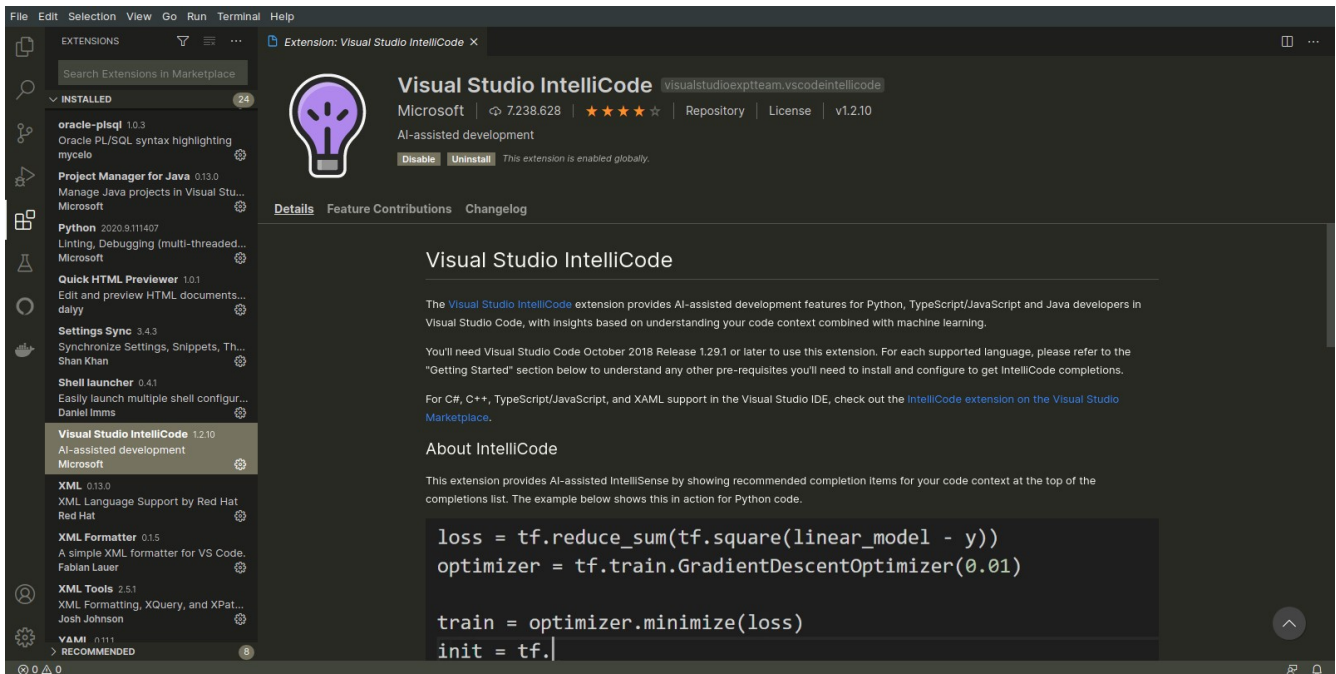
File Edit Selection View Go Run Terminal Help

EXTENSIONS

Search Extensions in Marketplace

INSTALLED 24

oracle-plsql 1.0.3
Oracle PL/SQL syntax highlighting
mycelo

Project Manager for Java 0.13.0
Manage Java projects in Visual Stu...
Microsoft

Python 2020.9.111407
Linting, Debugging (multi-threaded...
Microsoft

Quick HTML Previewer 1.0.1
Edit and preview HTML documents...
dalyy

Settings Sync 3.4.3
Synchronize Settings, Snippets, Th...
Shan Khan

Shell launcher 0.4.1
Easily launch multiple shell configur...
Daniel Imms

Visual Studio IntelliCode 1.2.10
AI-assisted development
Microsoft

XML 0.13.0
XML Language Support by Red Hat
Red Hat

XML Formatter 0.1.5
A simple XML formatter for VS Code.
Fabian Lauer

XML Tools 2.5.1
XML Formatting, XQuery, and XPat...
Josh Johnson

YAML 0.11.1

RECOMMENDED 8

Extension: Visual Studio IntelliCode ×

Visual Studio IntelliCode visualstudioexptteam.vscodeintellicode

Microsoft | 7.238.628 | ★★★★☆ | Repository | License | v1.2.10

AI-assisted development

Disable Uninstall This extension is enabled globally.

Details Feature Contributions Changelog

Visual Studio IntelliCode

The Visual Studio IntelliCode extension provides AI-assisted development features for Python, TypeScript/JavaScript and Java developers in Visual Studio Code, with insights based on understanding your code context combined with machine learning.

You'll need Visual Studio Code October 2018 Release 1.29.1 or later to use this extension. For each supported language, please refer to the "Getting Started" section below to understand any other pre-requisites you'll need to install and configure to get IntelliCode completions.

For C#, C++, TypeScript/JavaScript, and XAML support in the Visual Studio IDE, check out the IntelliCode extension on the Visual Studio Marketplace.

About IntelliCode

This extension provides AI-assisted IntelliSense by showing recommended completion items for your code context at the top of the completions list. The example below shows this in action for Python code.

loss = tf.reduce_sum(tf.square(linear_model - y))
optimizer = tf.train.GradientDescentOptimizer(0.01)

train = optimizer.minimize(loss)
init = tf.

⊗ 0 ⚠ 0